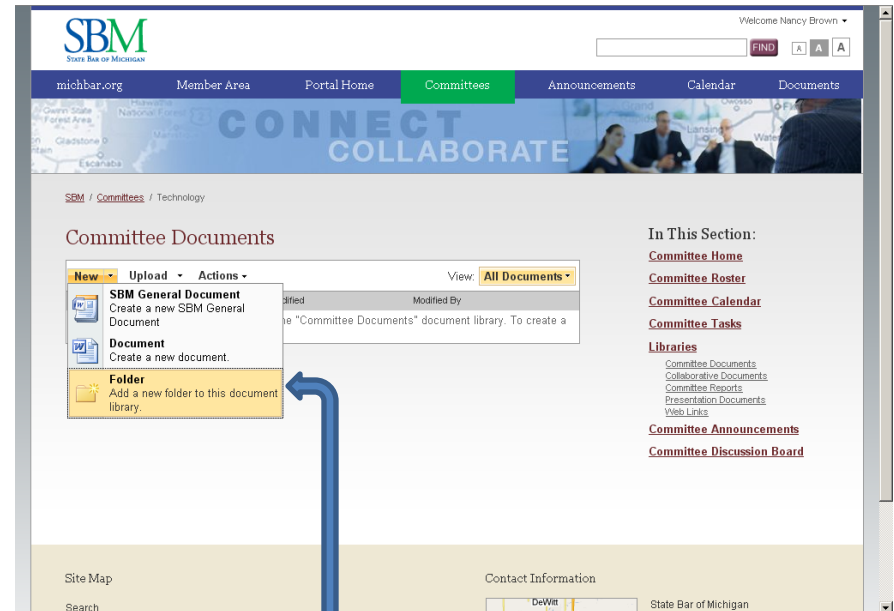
SBM
STATE BAR OF MICHIGAN

Welcome Nancy Brown ▾

FIND A A A

michbar.org | Member Area | Portal Home | Committees | Announcements | Calendar | Documents

CONNECT
COLLABORATE

SBM / Committees / Technology

Committee Documents

New ▾ Upload ▾ Actions ▾ View: All Documents ▾

SBM General Document
Create a new SBM General Document

Document
Create a new document.

Folder
Add a new folder to this document library.

odified Modified By

he "Committee Documents" document library. To create a

In This Section:
Committee Home
Committee Roster
Committee Calendar
Committee Tasks
Libraries
Committee Documents
Collaborative Documents
Committee Reports
Presentation Documents
Web Links
Committee Announcements
Committee Discussion Board

Site Map
Search

Contact Information
DeWitt
State Bar of Michigan